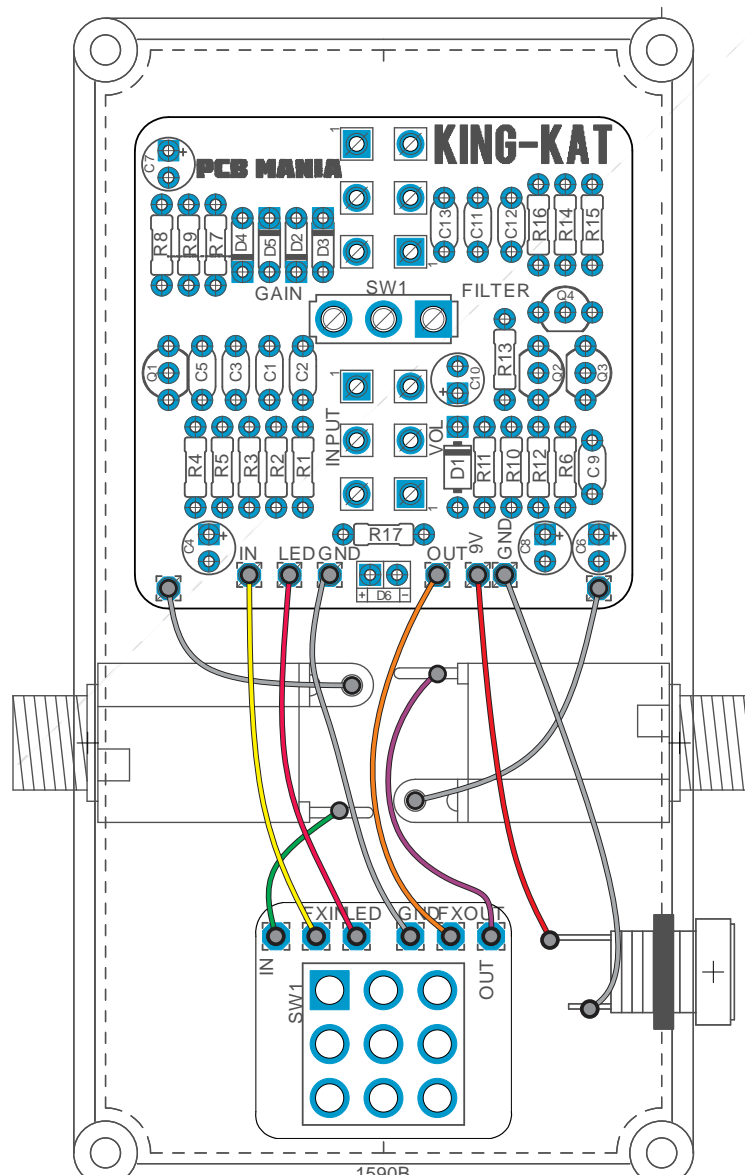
KING-KAT

PCB MANIA

C7
R8 R9 R7 D4 D5 D2 D3
C13 C11 C12 R16 R14 R15
GAIN SW1 FILTER Q4
Q1 C5 C3 C1 C2
C10 R13 Q2 Q3
INPUT VOL
R4 R5 R3 R2 R1 D1 R11 R10 R12 R6 C9
R17
C4 C8 C6
IN LED GND OUT 9V GND
+ D6 -

1 1 1 1

FXIN LED GND FXOUT
IN OUT
SW1

1590B